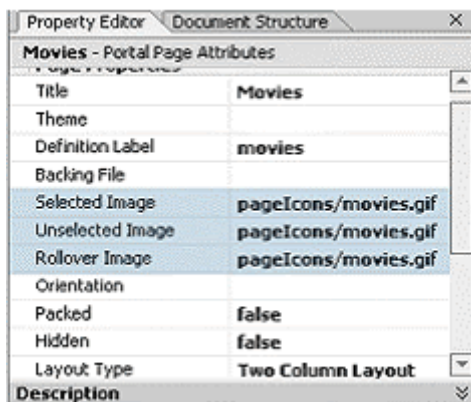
Property Editor | Document Structure

Movies - Portal Page Attributes

Page Properties

| | |
|---|---|
| Title | Movies |
| Theme | |
| Definition Label | movies |
| Backing File | |
| Selected Image | pageIcons/movies.gif |
| Unselected Image | pageIcons/movies.gif |
| Rollover Image | pageIcons/movies.gif |
| Orientation | |
| Packed | false |
| Hidden | false |
| Layout Type | Two Column Layout |

Description